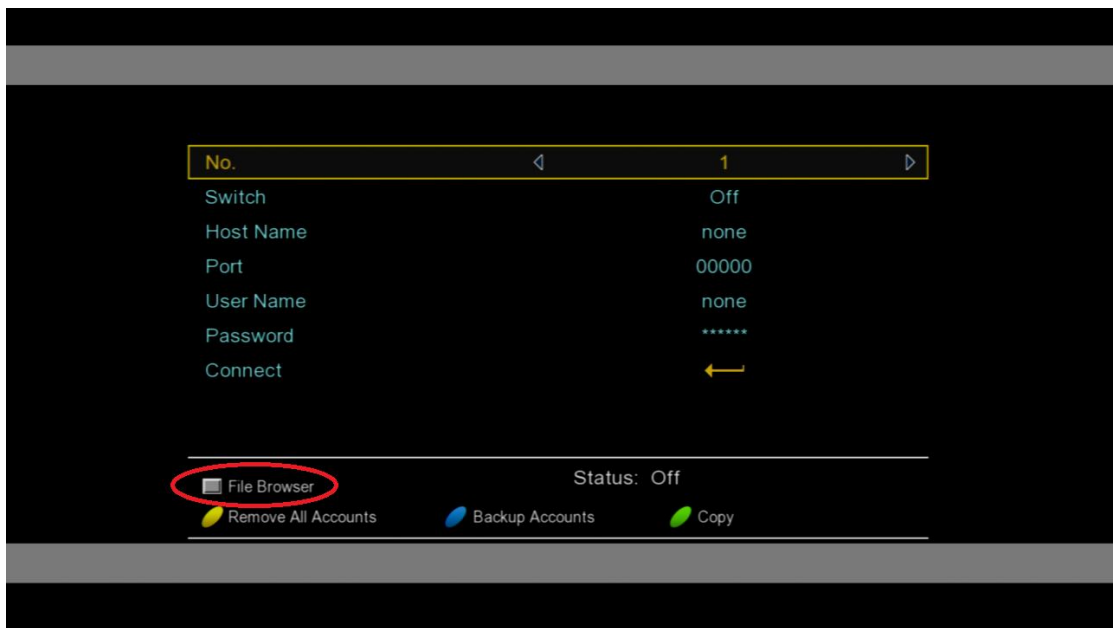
| | |
|---|---|
| No. | 1 |
| Switch | Off |
| Host Name | none |
| Port | 00000 |
| User Name | none |
| Password | ****** |
| Connect | |

File Browser

Status: Off

Remove All Accounts Backup Accounts Copy